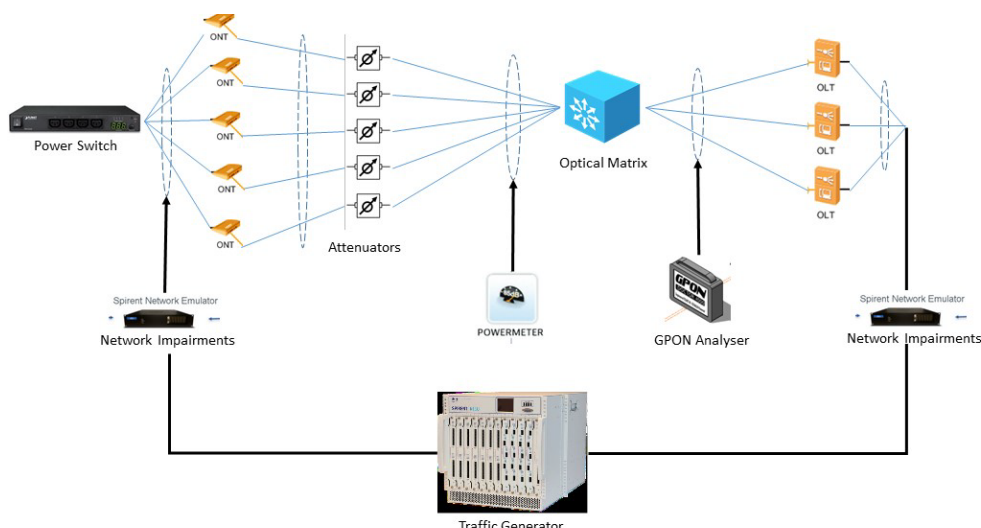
ONT
ONT
ONT
ONT
ONT
Power Switch
Attenuators
Optical Matrix
OLT
OLT
OLT
Spirent Network Emulator
Network Impairments
POWERMETER
GPON
GPON Analyser
Spirent Network Emulator
Network Impairments
Traffic Generator